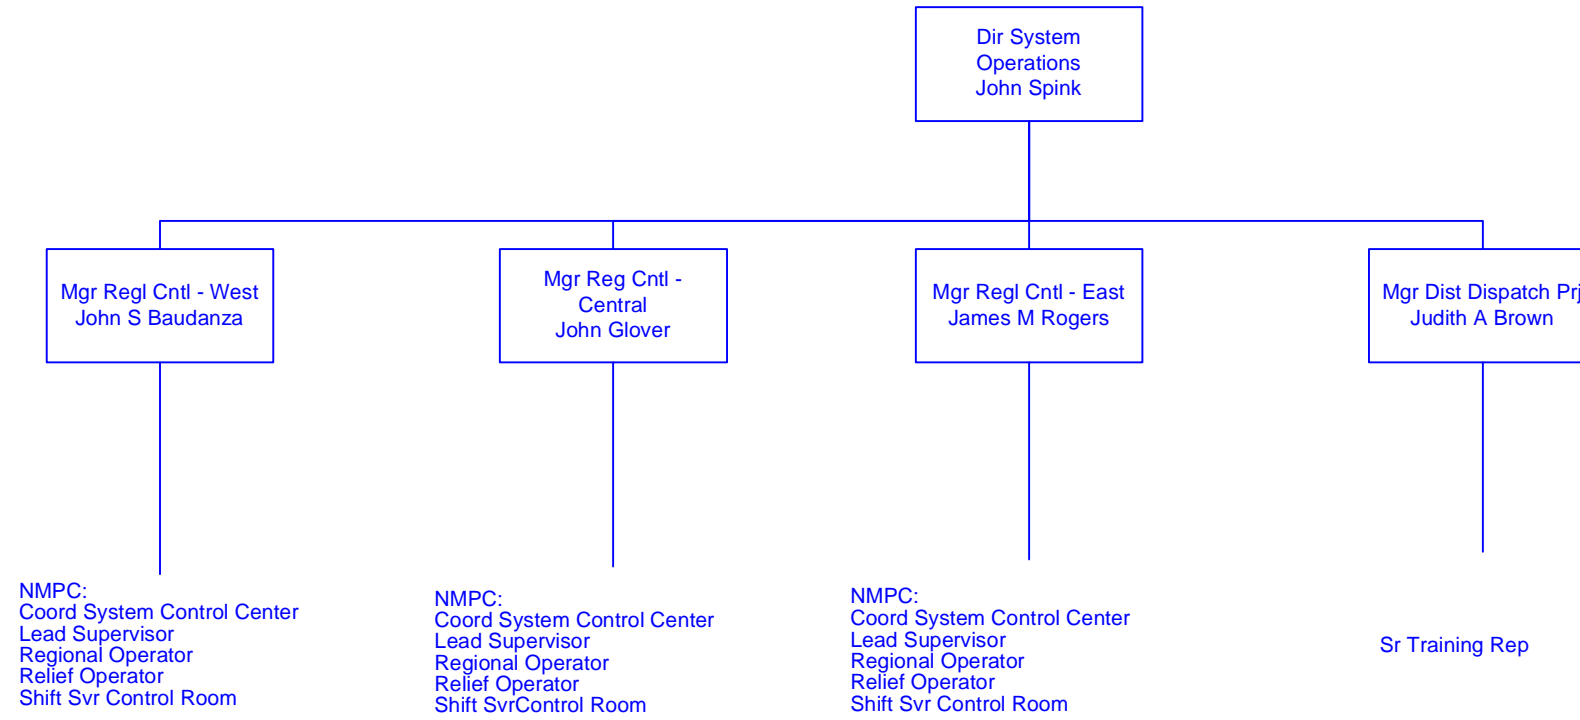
Dir System
Operations
John Spink

Mgr Regl Cntl - West
John S Baudanza

Mgr Reg Cntl -
Central
John Glover

Mgr Regl Cntl - East
James M Rogers

Mgr Dist Dispatch Prj
Judith A Brown

NMPC:
Coord System Control Center
Lead Supervisor
Regional Operator
Relief Operator
Shift Svr Control Room

NMPC:
Coord System Control Center
Lead Supervisor
Regional Operator
Relief Operator
Shift SvrControl Room

NMPC:
Coord System Control Center
Lead Supervisor
Regional Operator
Relief Operator
Shift Svr Control Room

Sr Training Rep